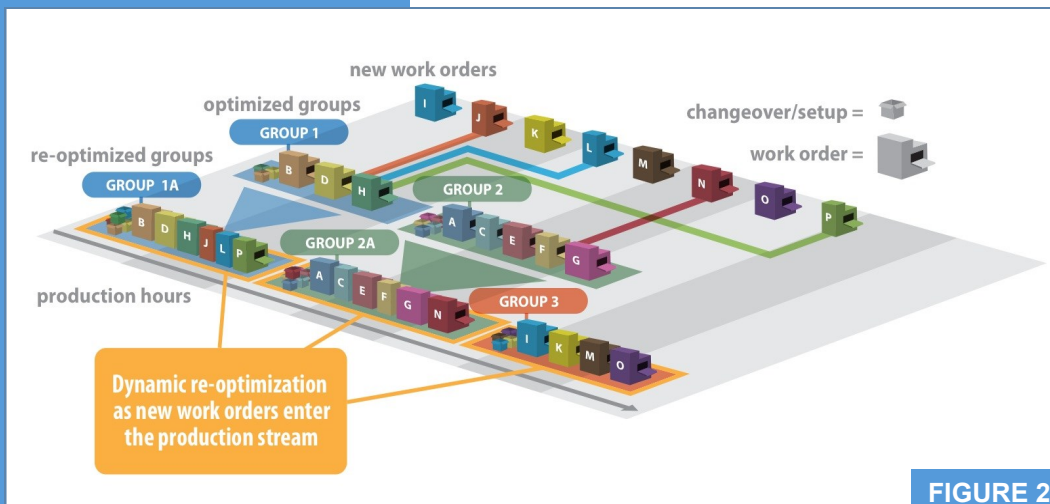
new work orders

optimized groups

GROUP 1

re-optimized groups

GROUP 1A

changeover/setup =

work order =

GROUP 2

GROUP 2A

GROUP 3

I J K L M N O P

B D H

B D H J L P

A C E F G

A C E F G N

I K M O

production hours

Dynamic re-optimization as new work orders enter the production stream

FIGURE 2